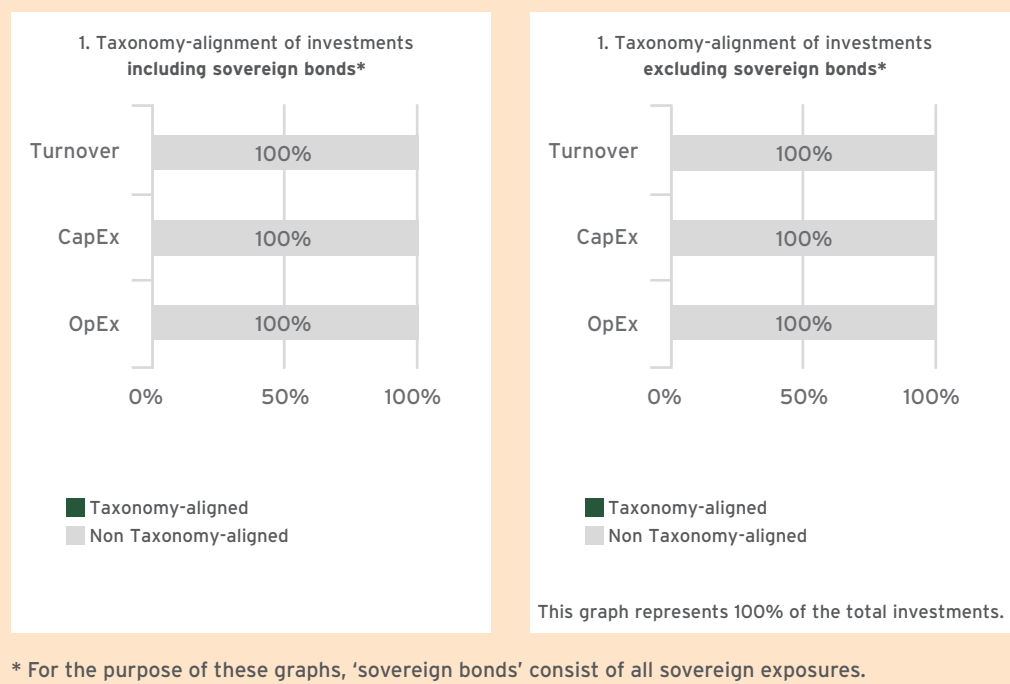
1. Taxonomy-alignment of investments
**including sovereign bonds***

Turnover 100%
CapEx 100%
OpEx 100%

0% 50% 100%

Taxonomy-aligned
Non Taxonomy-aligned

1. Taxonomy-alignment of investments
**excluding sovereign bonds***

Turnover 100%
CapEx 100%
OpEx 100%

0% 50% 100%

Taxonomy-aligned
Non Taxonomy-aligned

This graph represents 100% of the total investments.

* For the purpose of these graphs, 'sovereign bonds' consist of all sovereign exposures.